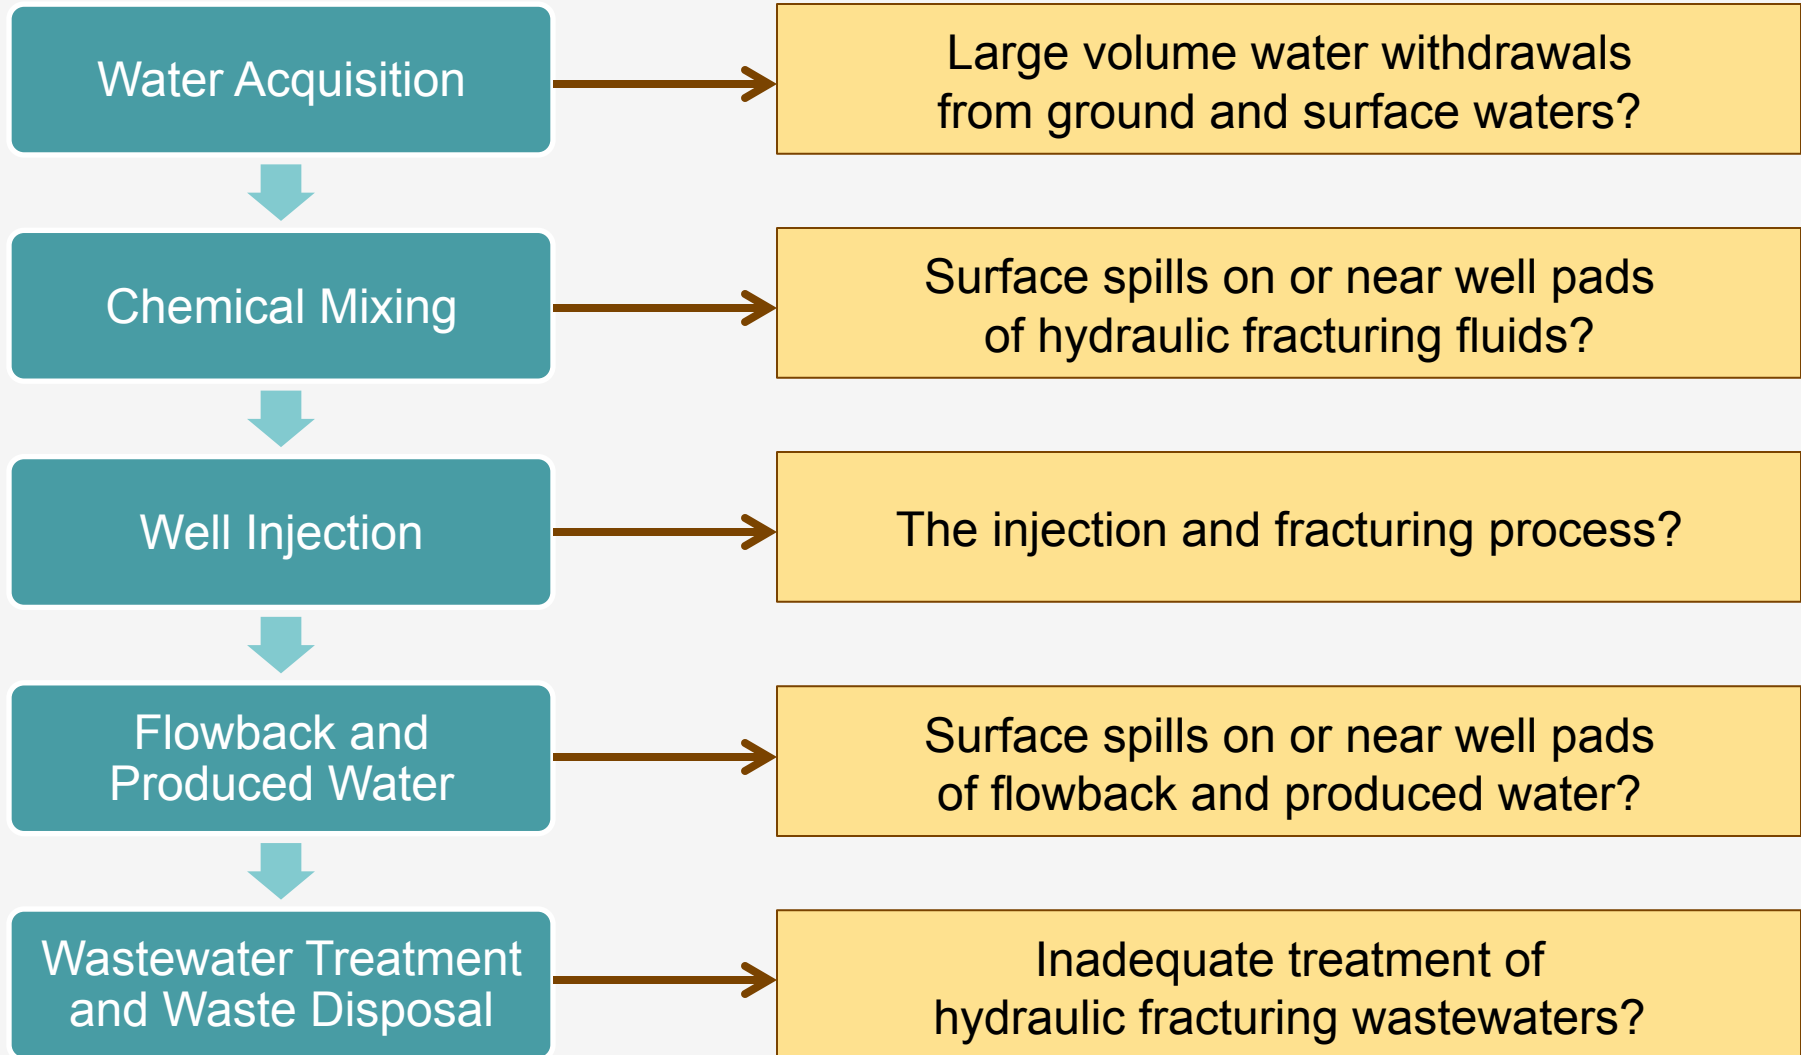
Water Acquisition

Large volume water withdrawals from ground and surface waters?

Chemical Mixing

Surface spills on or near well pads of hydraulic fracturing fluids?

Well Injection

The injection and fracturing process?

Flowback and Produced Water

Surface spills on or near well pads of flowback and produced water?

Wastewater Treatment and Waste Disposal

Inadequate treatment of hydraulic fracturing wastewaters?